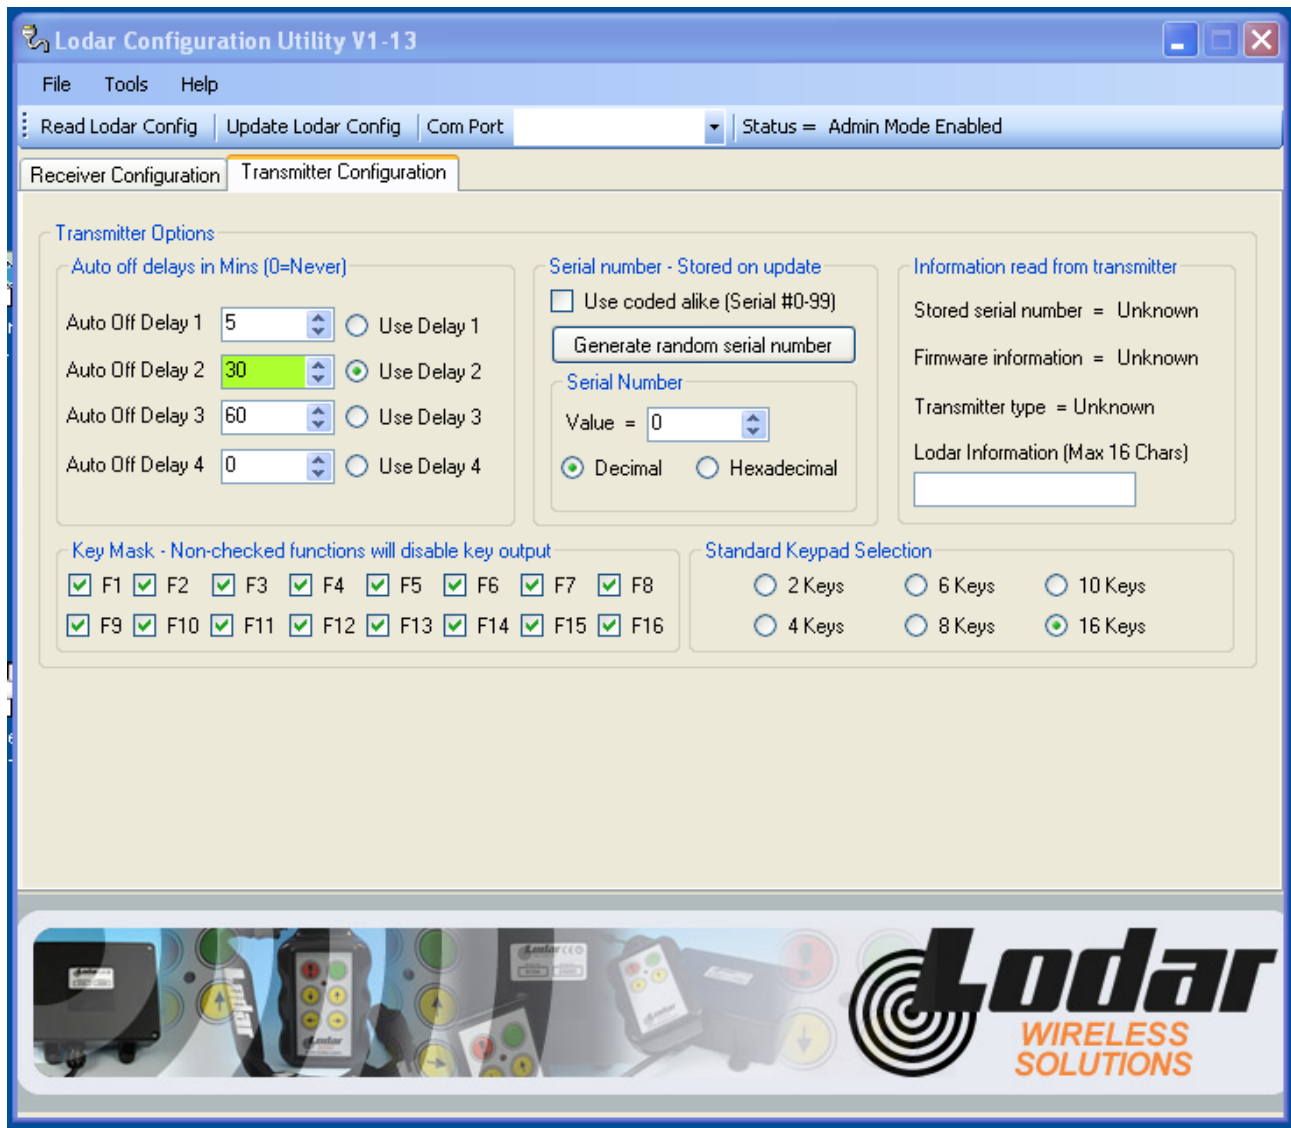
Lodar Configuration Utility V1-13

File Tools Help

Read Lodar Config | Update Lodar Config | Com Port | Status = Admin Mode Enabled

Receiver Configuration | Transmitter Configuration

Transmitter Options

Auto off delays in Mins (0=Never)

Auto Off Delay 1 5 Use Delay 1
Auto Off Delay 2 30 Use Delay 2
Auto Off Delay 3 60 Use Delay 3
Auto Off Delay 4 0 Use Delay 4

Serial number - Stored on update

Use coded alike (Serial #0-99)

Generate random serial number

Serial Number

Value = 0

Decimal Hexadecimal

Information read from transmitter

Stored serial number = Unknown

Firmware information = Unknown

Transmitter type = Unknown

Lodar Information (Max 16 Chars)

Key Mask - Non-checked functions will disable key output

F1 F2 F3 F4 F5 F6 F7 F8
F9 F10 F11 F12 F13 F14 F15 F16

Standard Keypad Selection

2 Keys 6 Keys 10 Keys
4 Keys 8 Keys 16 Keys

Lodar
WIRELESS
SOLUTIONS